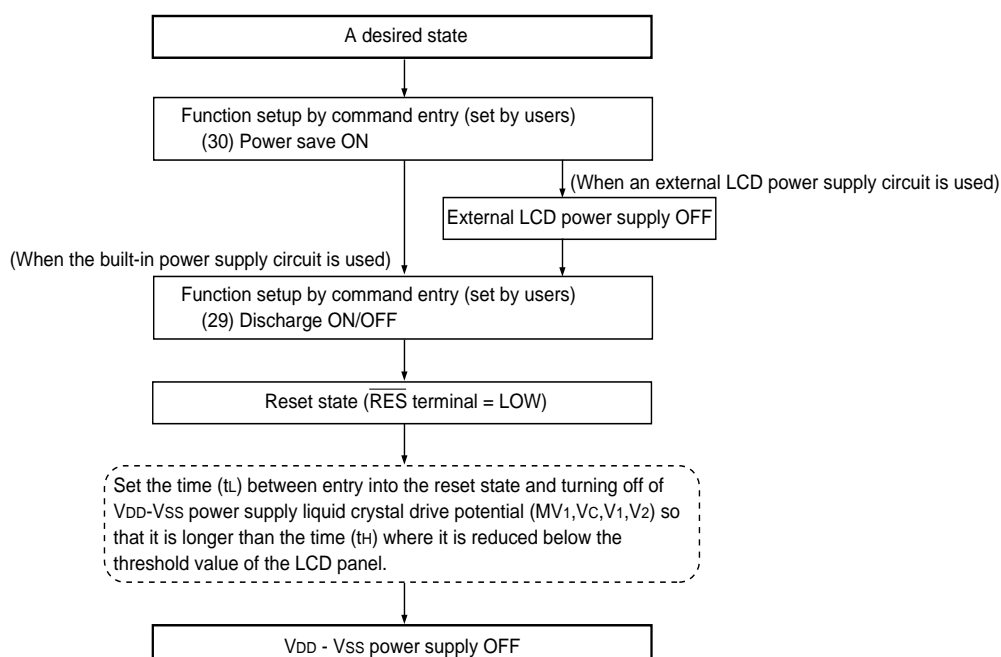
A desired state

Function setup by command entry (set by users)
(30) Power save ON

(When an external LCD power supply circuit is used)

External LCD power supply OFF

(When the built-in power supply circuit is used)

Function setup by command entry (set by users)
(29) Discharge ON/OFF

Reset state ($\overline{RES}$ terminal = LOW)

Set the time ($t_L$) between entry into the reset state and turning off of $V_{DD}$-$V_{SS}$ power supply liquid crystal drive potential ($MV_1$,$V_C$,$V_1$,$V_2$) so that it is longer than the time ($t_H$) where it is reduced below the threshold value of the LCD panel.

$V_{DD}$ - $V_{SS}$ power supply OFF